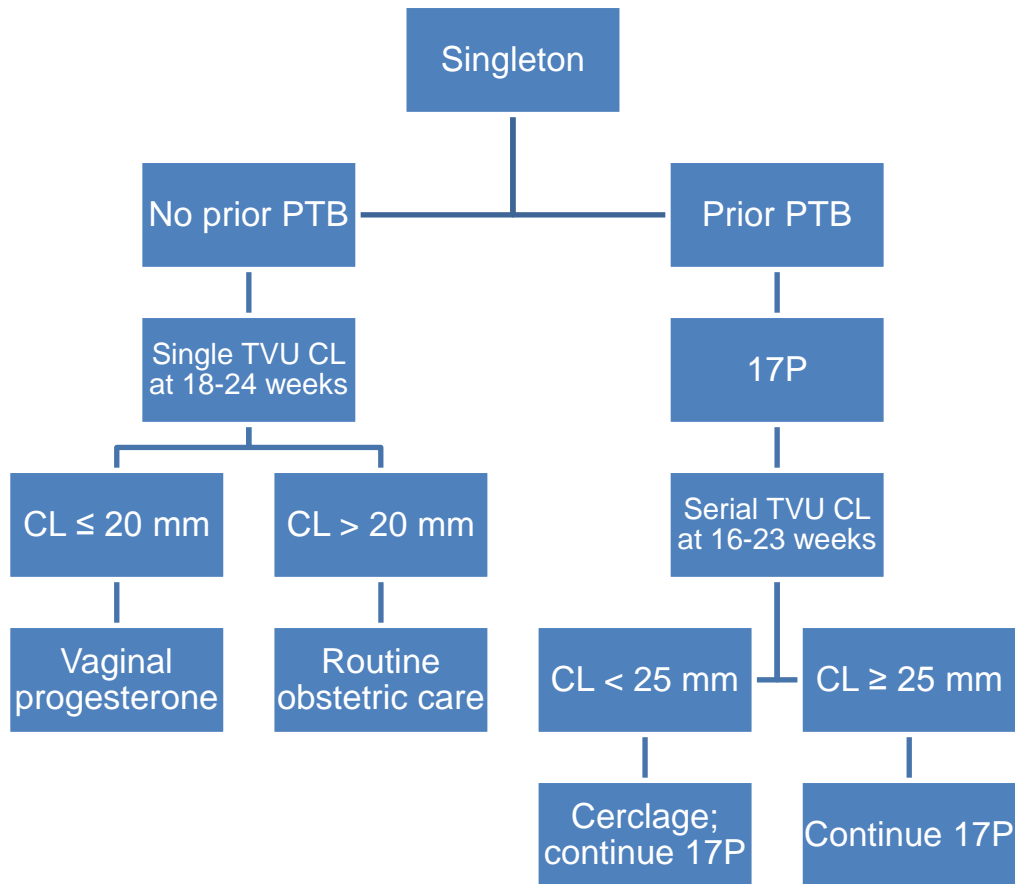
Singleton

No prior PTB

Prior PTB

Single TVU CL at 18-24 weeks

17P

CL ≤ 20 mm

CL > 20 mm

Serial TVU CL at 16-23 weeks

Vaginal progesterone

Routine obstetric care

CL < 25 mm

CL ≥ 25 mm

Cerclage; continue 17P

Continue 17P